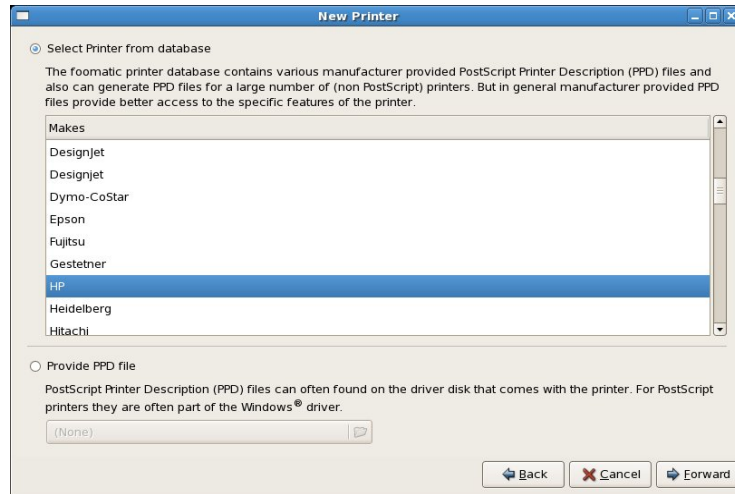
New Printer

Select Printer from database

The foomatic printer database contains various manufacturer provided PostScript Printer Description (PPD) files and also can generate PPD files for a large number of (non PostScript) printers. But in general manufacturer provided PPD files provide better access to the specific features of the printer.

| Makes |
|---|
| DesignJet |
| Designjet |
| Dymo-CoStar |
| Epson |
| Fujitsu |
| Gestetner |
| HP |
| Heidelberg |
| Hitachi |

Provide PPD file

PostScript Printer Description (PPD) files can often found on the driver disk that comes with the printer. For PostScript printers they are often part of the Windows® driver.

(None)

Back Cancel Forward